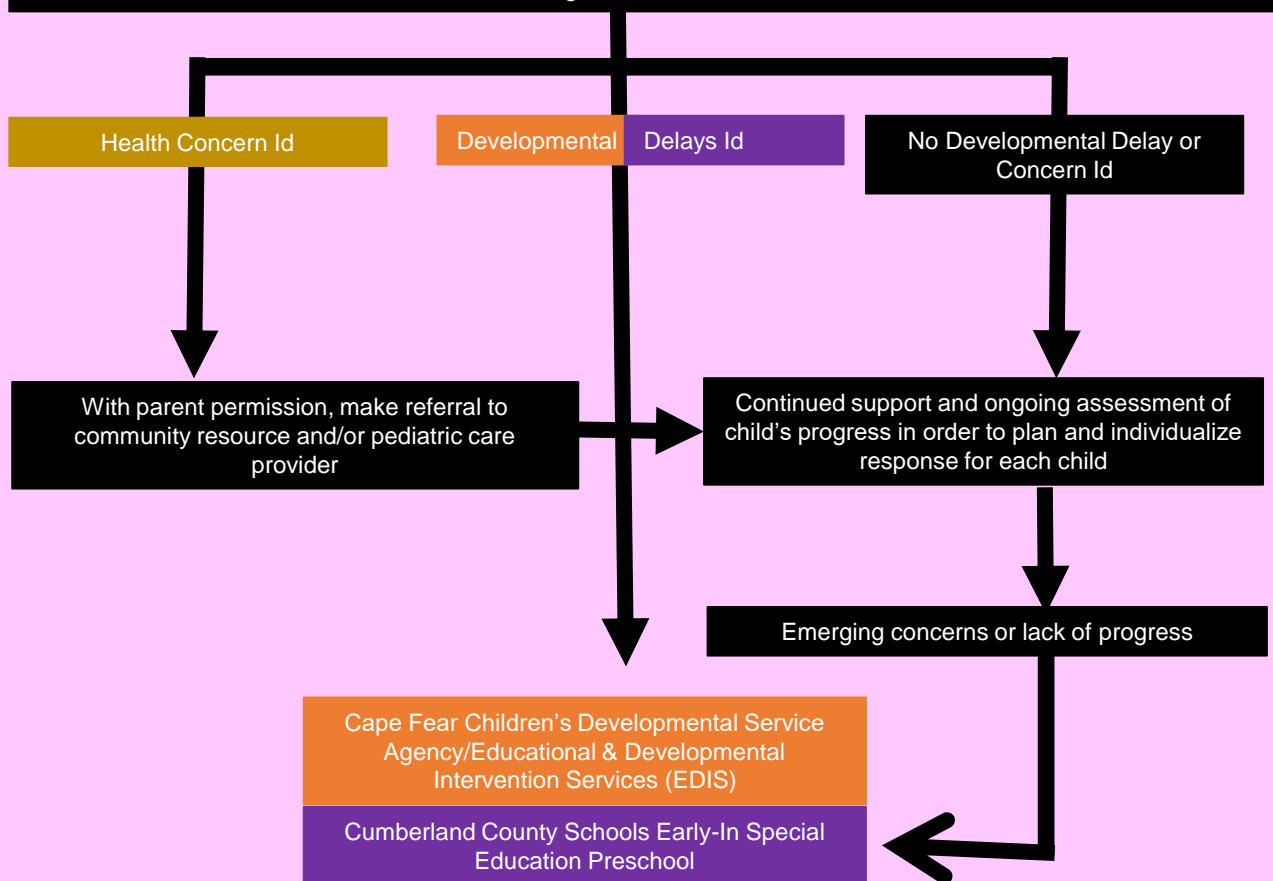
Health Concern Id

Developmental Delays Id

No Developmental Delay or Concern Id

With parent permission, make referral to community resource and/or pediatric care provider

Continued support and ongoing assessment of child’s progress in order to plan and individualize response for each child

Emerging concerns or lack of progress

Cape Fear Children’s Developmental Service Agency/Educational & Developmental Intervention Services (EDIS)

Cumberland County Schools Early-In Special Education Preschool